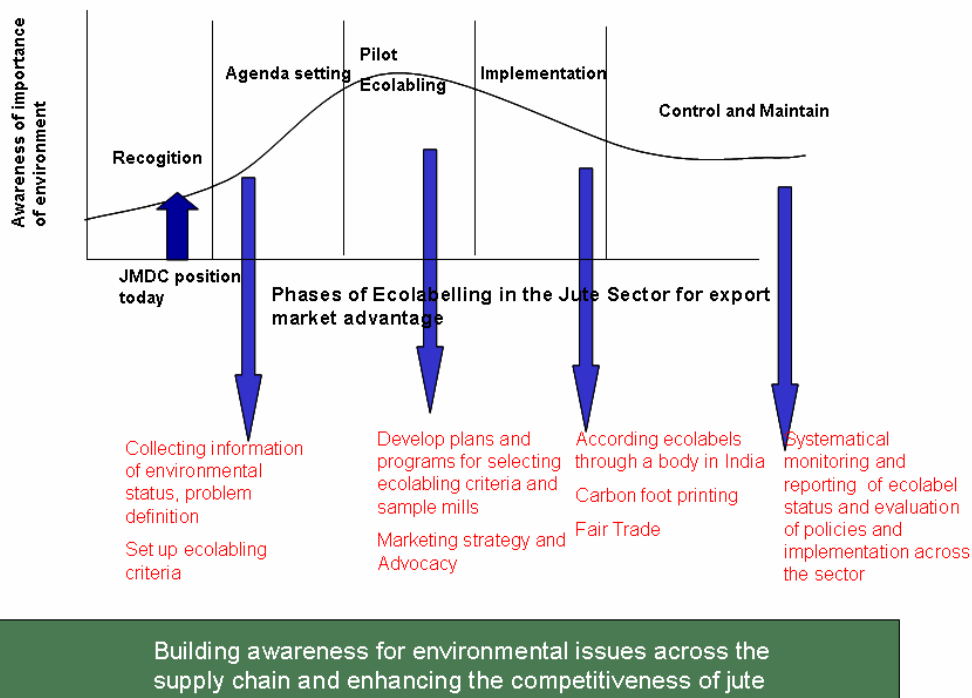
Awareness of importance of environment

Recogition

Agenda setting

Pilot Ecolabling

Implementation

Control and Maintain

JMDC position today

Phases of Ecolabelling in the Jute Sector for export market advantage

Collecting information of environmental status, problem definition

Set up ecolabling criteria

Develop plans and programs for selecting ecolabling criteria and sample mills

Marketing strategy and Advocacy

According ecolabels through a body in India

Carbon foot printing

Fair Trade

Systematical monitoring and reporting of ecolabel status and evaluation of policies and implementation across the sector

Building awareness for environmental issues across the supply chain and enhancing the competitiveness of jute